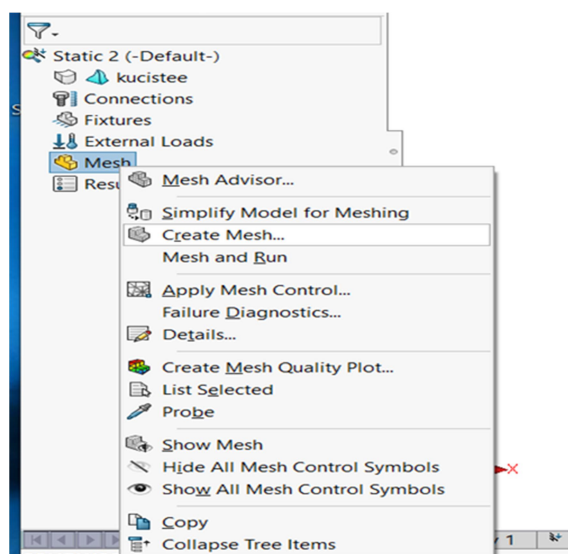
Static 2 (-Default-)
kucistee
Connections
Fixtures
External Loads
Mesh
Resu

Mesh Advisor...
Simplify Model for Meshing
Create Mesh...
Mesh and Run
Apply Mesh Control...
Failure Diagnostics...
Details...
Create Mesh Quality Plot...
List Selected
Probe
Show Mesh
Hide All Mesh Control Symbols
Show All Mesh Control Symbols
Copy
Collapse Tree Items

1